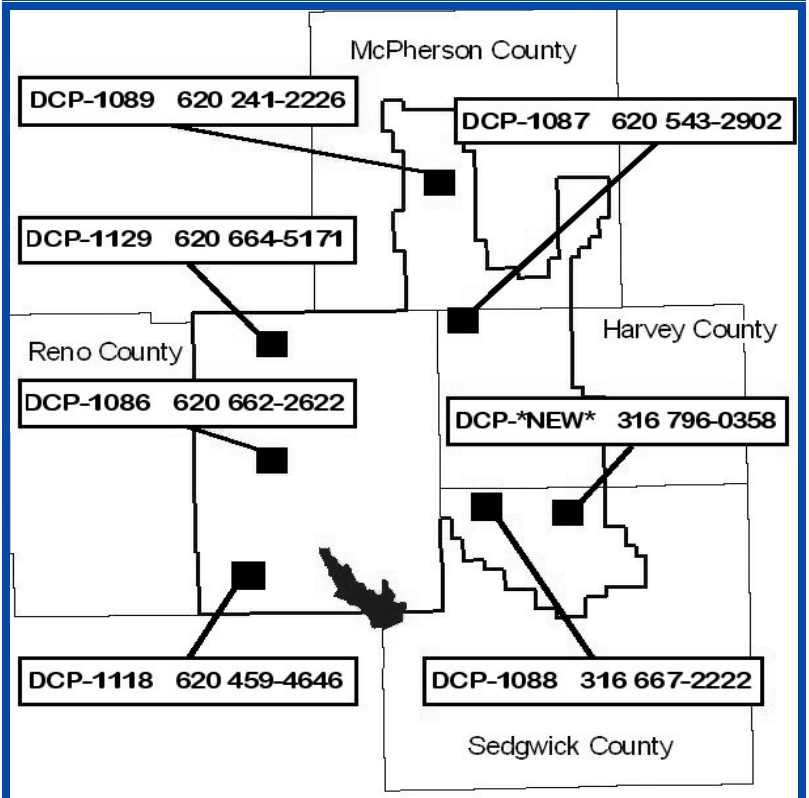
McPherson County

DCP-1089 620 241-2226

DCP-1087 620 543-2902

DCP-1129 620 664-5171

Reno County

Harvey County

DCP-1086 620 662-2622

DCP-*NEW* 316 796-0358

DCP-1118 620 459-4646

DCP-1088 316 667-2222

Sedgwick County